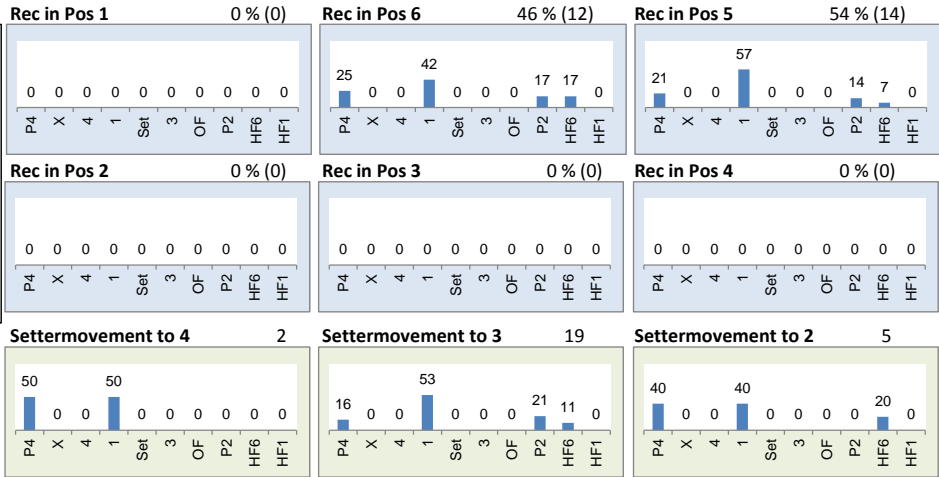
Rec in Pos 1 0 % (0)

| 0 | 0 | 0 | 0 | 0 | 0 | 0 | 0 | 0 | 0 |
|---|---|---|---|---|---|---|---|---|---|
| P4 | X | 4 | 1 | Set | 3 | OF | P2 | HF6 | HF1 |

Rec in Pos 6 46 % (12)

| 25 | 0 | 0 | 42 | 0 | 0 | 0 | 17 | 17 | 0 |
|---|---|---|---|---|---|---|---|---|---|
| P4 | X | 4 | 1 | Set | 3 | OF | P2 | HF6 | HF1 |

Rec in Pos 5 54 % (14)

| 21 | 0 | 0 | 57 | 0 | 0 | 0 | 14 | 7 | 0 |
|---|---|---|---|---|---|---|---|---|---|
| P4 | X | 4 | 1 | Set | 3 | OF | P2 | HF6 | HF1 |

Rec in Pos 2 0 % (0)

| 0 | 0 | 0 | 0 | 0 | 0 | 0 | 0 | 0 | 0 |
|---|---|---|---|---|---|---|---|---|---|
| P4 | X | 4 | 1 | Set | 3 | OF | P2 | HF6 | HF1 |

Rec in Pos 3 0 % (0)

| 0 | 0 | 0 | 0 | 0 | 0 | 0 | 0 | 0 | 0 |
|---|---|---|---|---|---|---|---|---|---|
| P4 | X | 4 | 1 | Set | 3 | OF | P2 | HF6 | HF1 |

Rec in Pos 4 0 % (0)

| 0 | 0 | 0 | 0 | 0 | 0 | 0 | 0 | 0 | 0 |
|---|---|---|---|---|---|---|---|---|---|
| P4 | X | 4 | 1 | Set | 3 | OF | P2 | HF6 | HF1 |

Settermovement to 4 2

| 50 | 0 | 0 | 50 | 0 | 0 | 0 | 0 | 0 | 0 |
|---|---|---|---|---|---|---|---|---|---|
| P4 | X | 4 | 1 | Set | 3 | OF | P2 | HF6 | HF1 |

Settermovement to 3 19

| 16 | 0 | 0 | 53 | 0 | 0 | 0 | 21 | 11 | 0 |
|---|---|---|---|---|---|---|---|---|---|
| P4 | X | 4 | 1 | Set | 3 | OF | P2 | HF6 | HF1 |

Settermovement to 2 5

| 40 | 0 | 0 | 40 | 0 | 0 | 0 | 0 | 20 | 0 |
|---|---|---|---|---|---|---|---|---|---|
| P4 | X | 4 | 1 | Set | 3 | OF | P2 | HF6 | HF1 |